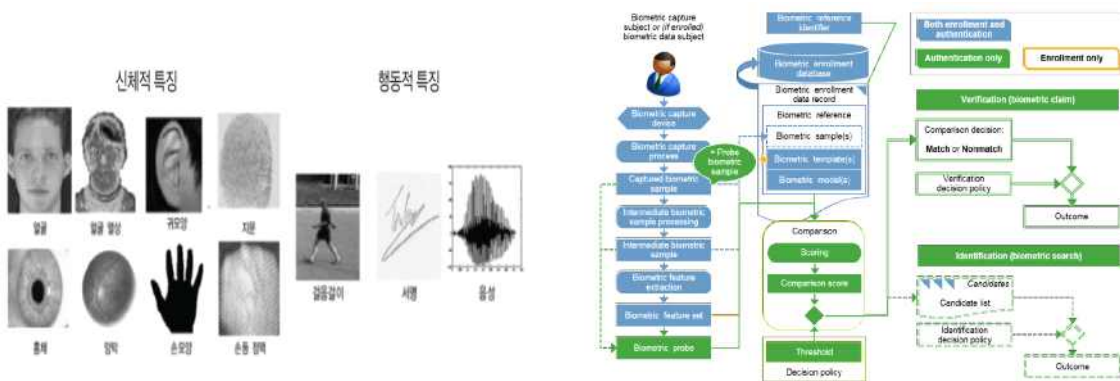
신체적 특징

얼굴 얼굴 열상 귀모양 지문

홍채 망막 손모양 손등 정맥

행동적 특징

걸음걸이 서명 음성

Biometric capture subject or (if enrolled) biometric data subject

Biometric capture device

Biometric capture process

Captured biometric sample

Intermediate biometric sample processing

Intermediate biometric sample

Biometric feature extraction

Biometric feature set

Biometric probe

+ Probe biometric sample

Biometric reference identifier

Biometric enrollment database

Biometric enrollment data record

Biometric reference

Biometric sample(s)

Biometric template(s)

Biometric model(s)

Comparison

Scoring

Comparison score

Threshold

Decision policy

Both enrollment and authentication

Authentication only

Enrollment only

Verification (biometric claim)

Comparison decision:

Match or Nonmatch

Verification decision policy

Outcome

Identification (biometric search)

Candidates

Candidate list

Identification decision policy

Outcome